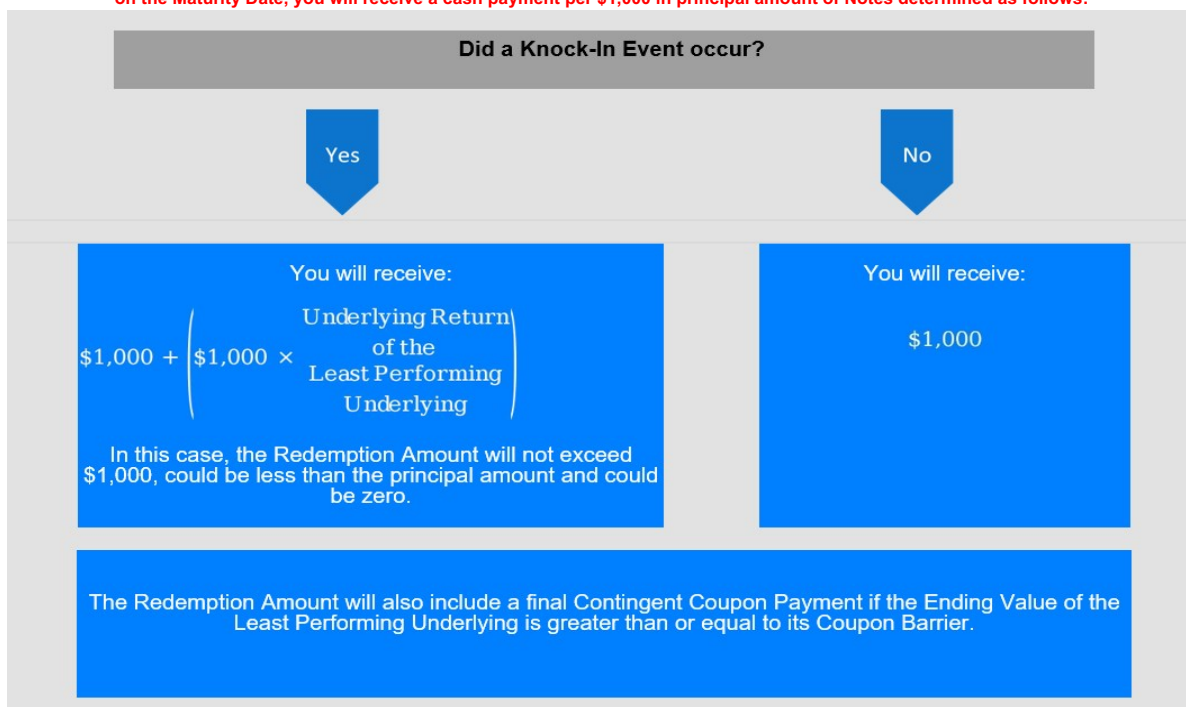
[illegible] Maturity Date, you will receive a cash payment per $1,000 in principal amount of Notes determined as follows:

Did a Knock-In Event occur?

Yes

No

You will receive:

$\$1{,}000 + \left(\$1{,}000 \times \begin{matrix}\text{Underlying Return} \\ \text{of the} \\ \text{Least Performing} \\ \text{Underlying}\end{matrix}\right)$

In this case, the Redemption Amount will not exceed $1,000, could be less than the principal amount and could be zero.

You will receive:

$1,000

The Redemption Amount will also include a final Contingent Coupon Payment if the Ending Value of the Least Performing Underlying is greater than or equal to its Coupon Barrier.